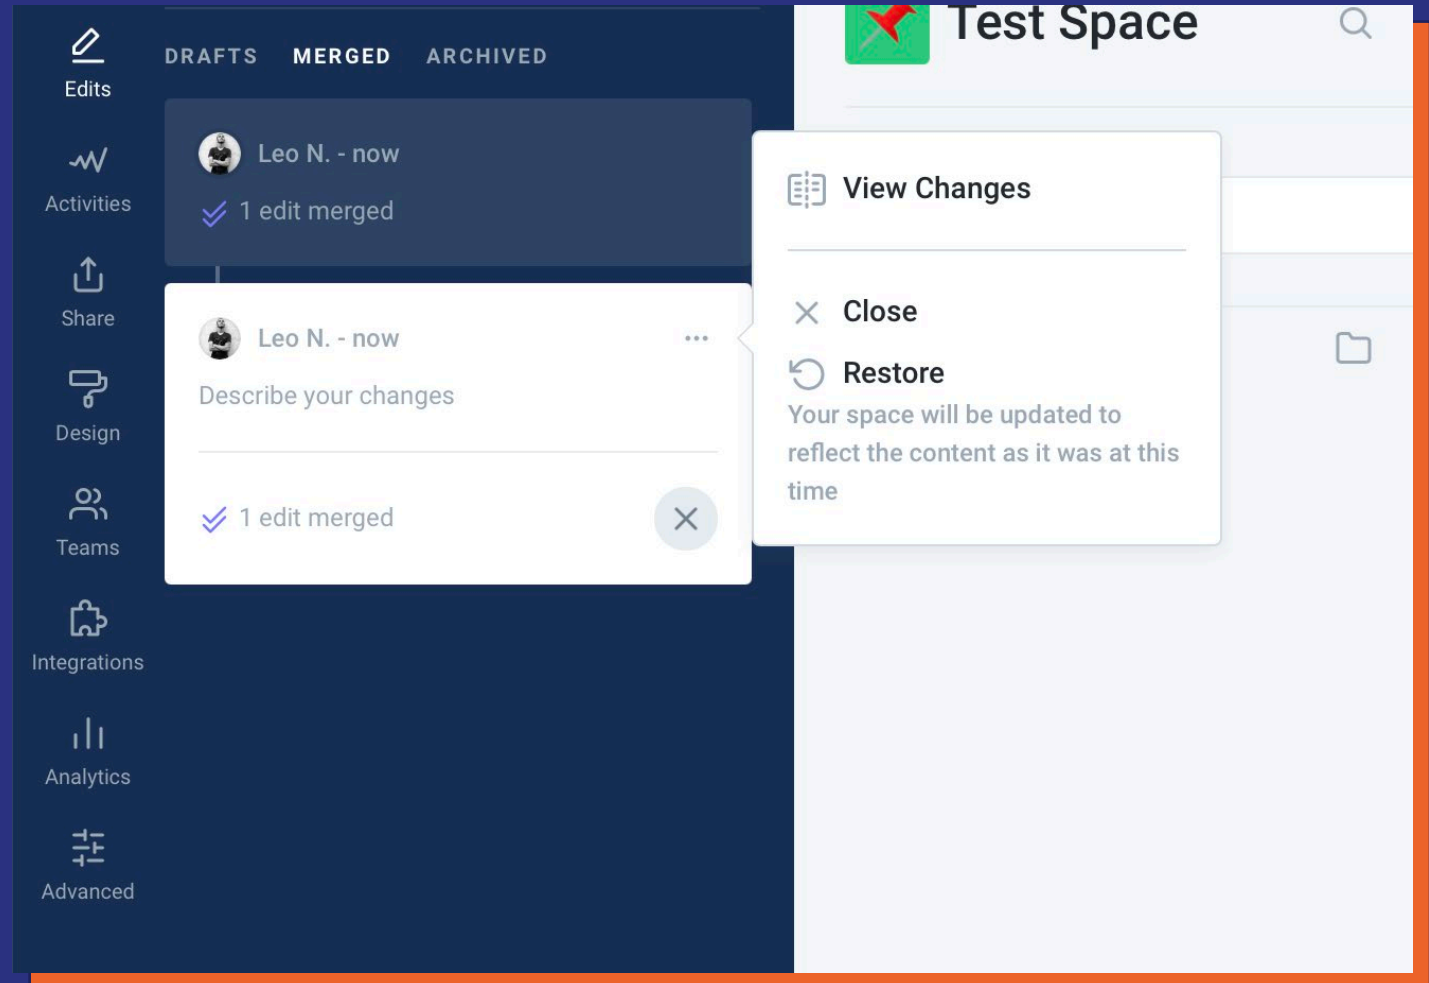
Edits

Activities

Share

Design

Teams

Integrations

Analytics

Advanced

DRAFTS MERGED ARCHIVED

Leo N. - now

1 edit merged

Leo N. - now

Describe your changes

1 edit merged

Test Space

View Changes

Close

Restore

Your space will be updated to reflect the content as it was at this time